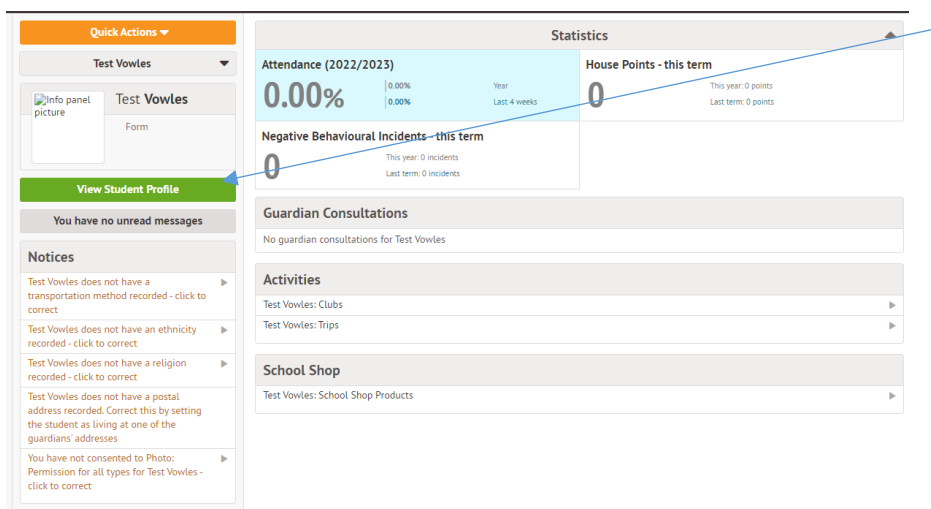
Quick Actions ▾

Test Vowles

Info panel picture

Test Vowles

Form

View Student Profile

You have no unread messages

Notices

Test Vowles does not have a transportation method recorded - click to correct

Test Vowles does not have an ethnicity recorded - click to correct

Test Vowles does not have a religion recorded - click to correct

Test Vowles does not have a postal address recorded. Correct this by setting the student as living at one of the guardians' addresses

You have not consented to Photo: Permission for all types for Test Vowles - click to correct

Statistics

Attendance (2022/2023)

0.00%

0.00% Year

0.00% Last 4 weeks

House Points - this term

0

This year: 0 points

Last term: 0 points

Negative Behavioural Incidents - this term

0

This year: 0 incidents

Last term: 0 incidents

Guardian Consultations

No guardian consultations for Test Vowles

Activities

Test Vowles: Clubs

Test Vowles: Trips

School Shop

Test Vowles: School Shop Products